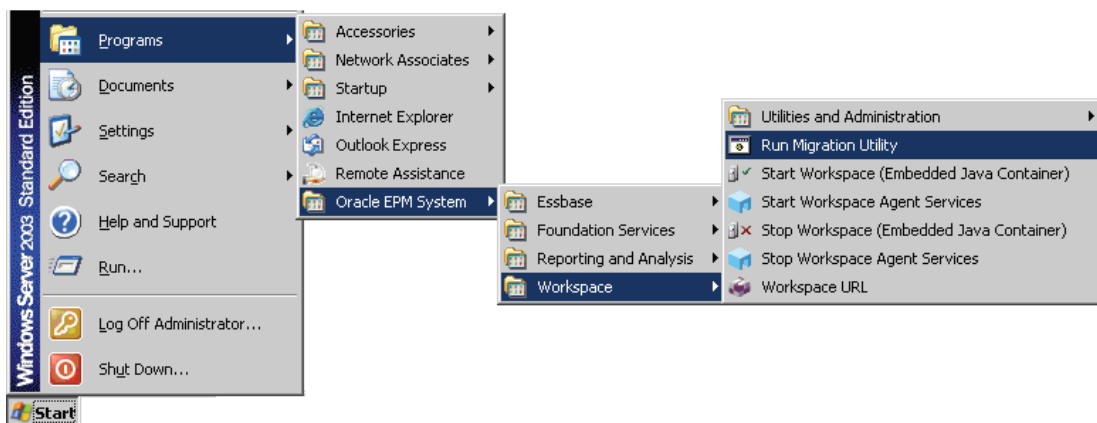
Windows Server 2003 Standard Edition

Programs
Documents
Settings
Search
Help and Support
Run...
Log Off Administrator...
Shut Down...

Start

Accessories
Network Associates
Startup
Internet Explorer
Outlook Express
Remote Assistance
Oracle EPM System

Essbase
Foundation Services
Reporting and Analysis
Workspace

Utilities and Administration
Run Migration Utility
Start Workspace (Embedded Java Container)
Start Workspace Agent Services
Stop Workspace (Embedded Java Container)
Stop Workspace Agent Services
Workspace URL